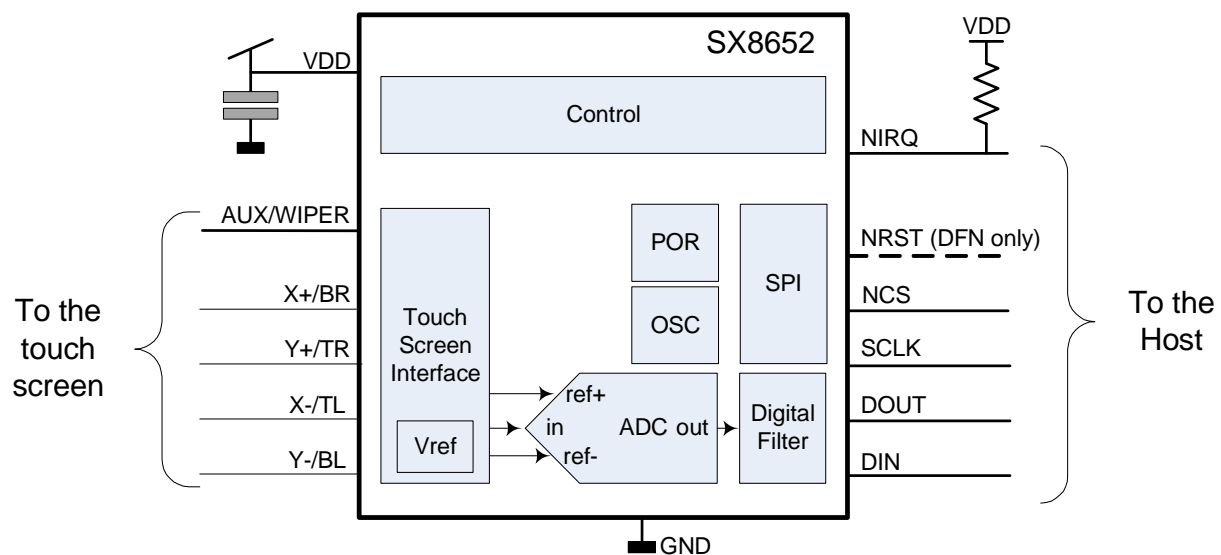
SX8652

VDD

VDD

Control

NIRQ

AUX/WIPER

POR

SPI

NRST (DFN only)

X+/BR

NCS

To the touch screen

Touch Screen Interface

OSC

To the Host

Y+/TR

SCLK

X-/TL

ref+

in

ADC out

Digital Filter

DOUT

Vref

ref-

Y-/BL

DIN

GND